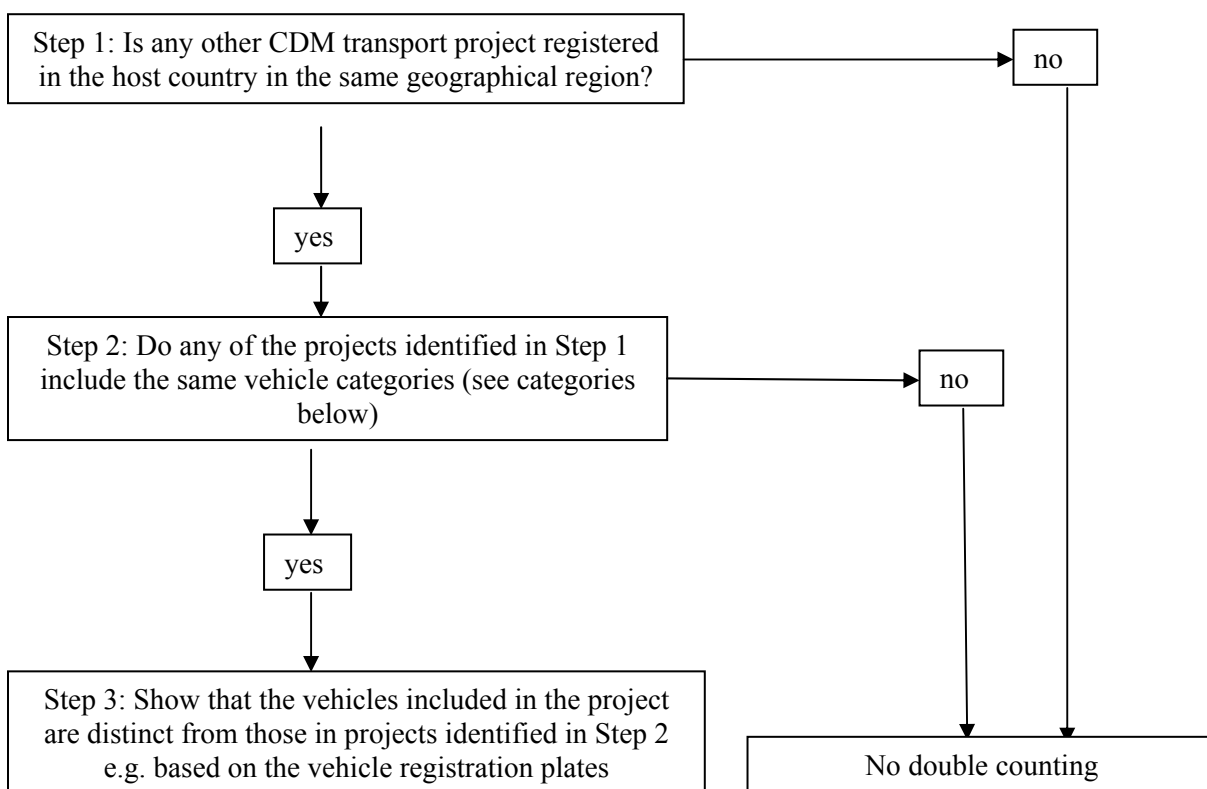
Step 1: Is any other CDM transport project registered in the host country in the same geographical region?

no

yes

Step 2: Do any of the projects identified in Step 1 include the same vehicle categories (see categories below)

no

yes

Step 3: Show that the vehicles included in the project are distinct from those in projects identified in Step 2 e.g. based on the vehicle registration plates

No double counting